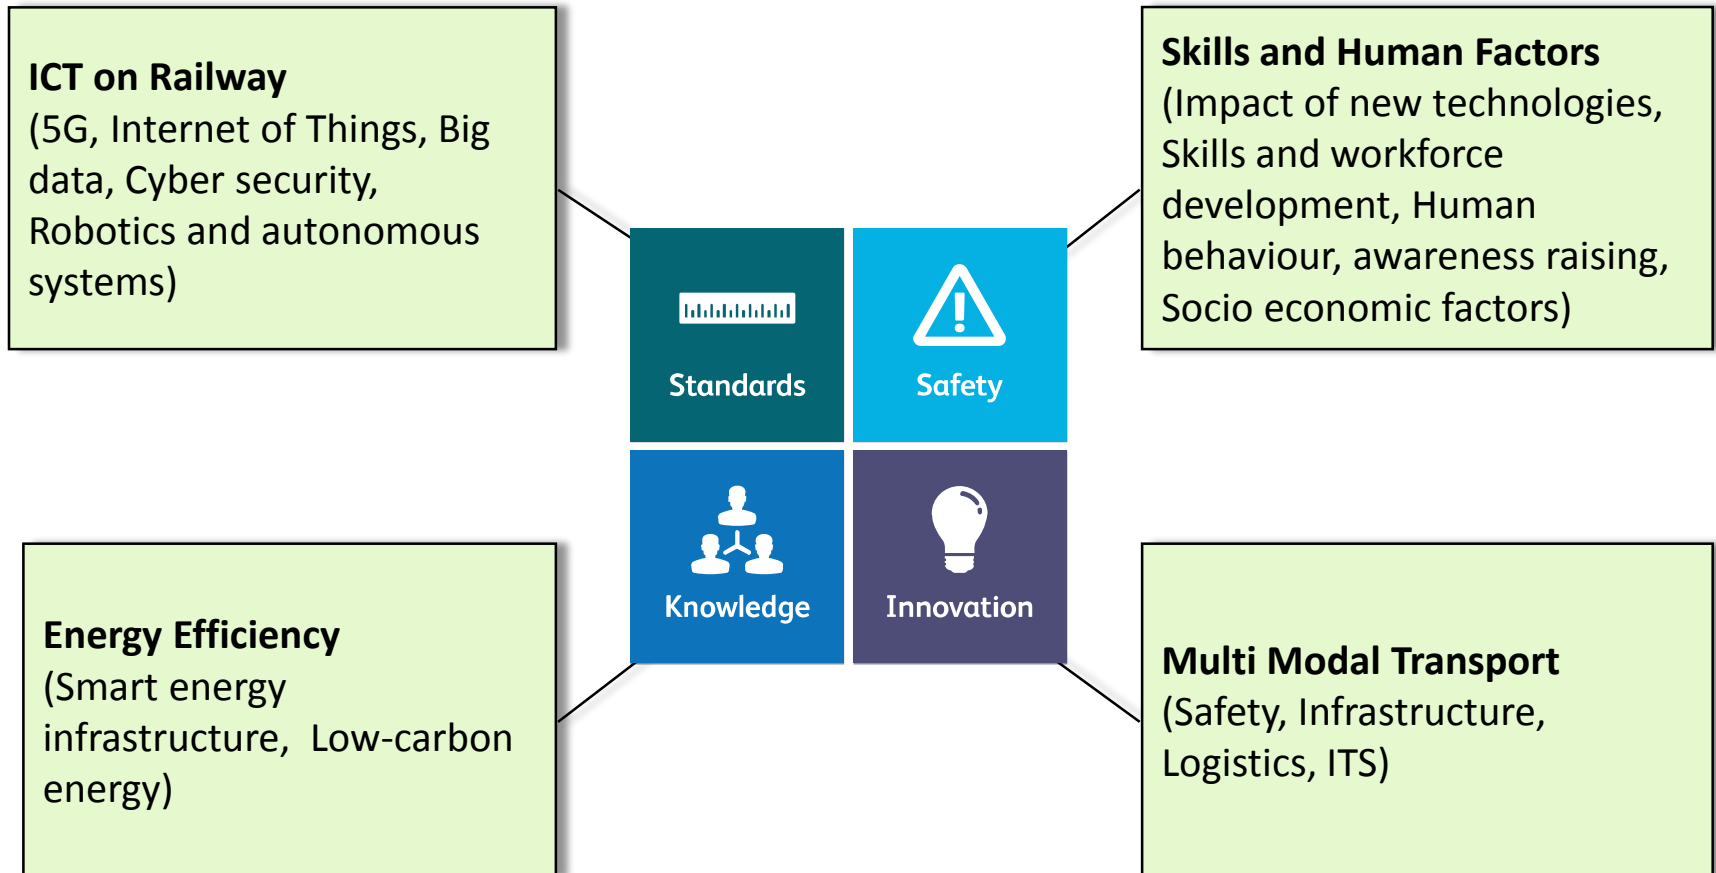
**ICT on Railway**
(5G, Internet of Things, Big data, Cyber security, Robotics and autonomous systems)

**Skills and Human Factors**
(Impact of new technologies, Skills and workforce development, Human behaviour, awareness raising, Socio economic factors)

Standards

Safety

Knowledge

Innovation

**Energy Efficiency**
(Smart energy infrastructure, Low-carbon energy)

**Multi Modal Transport**
(Safety, Infrastructure, Logistics, ITS)